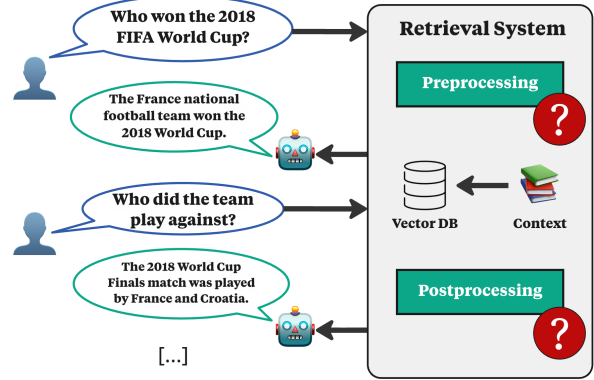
Who won the 2018 FIFA World Cup?

The France national football team won the 2018 World Cup.

Who did the team play against?

The 2018 World Cup Finals match was played by France and Croatia.

[...]

Retrieval System

Preprocessing

?

Vector DB

Context

Postprocessing

?